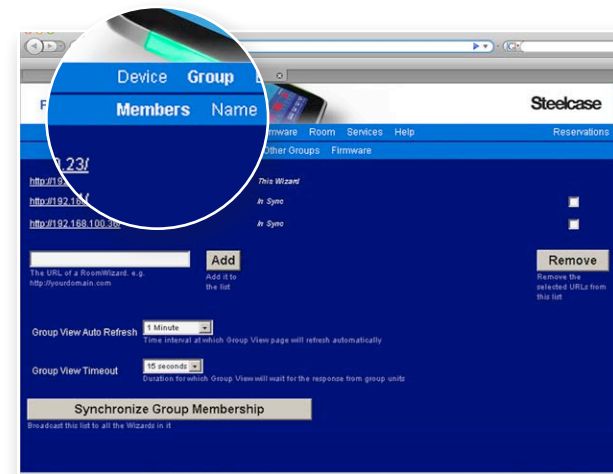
Device Group

Members Name

F

Steelcase

rmware Room Services Help

Reservations

Other Groups Firmware

.23/

http://19

This Wizard

http://192.16

In Sync

http://192.168.100.38/

In Sync

Add

The URL of a RoomWizard, e.g. http://yourdomain.com

Add it to the list

Remove

Remove the selected URLs from this list

Group View Auto Refresh

1 Minute

Time interval at which Group View page will refresh automatically

Group View Timeout

15 seconds

Duration for which Group View will wait for the response from group units

Synchronize Group Membership

Broadcast this list to all the Wizards in it